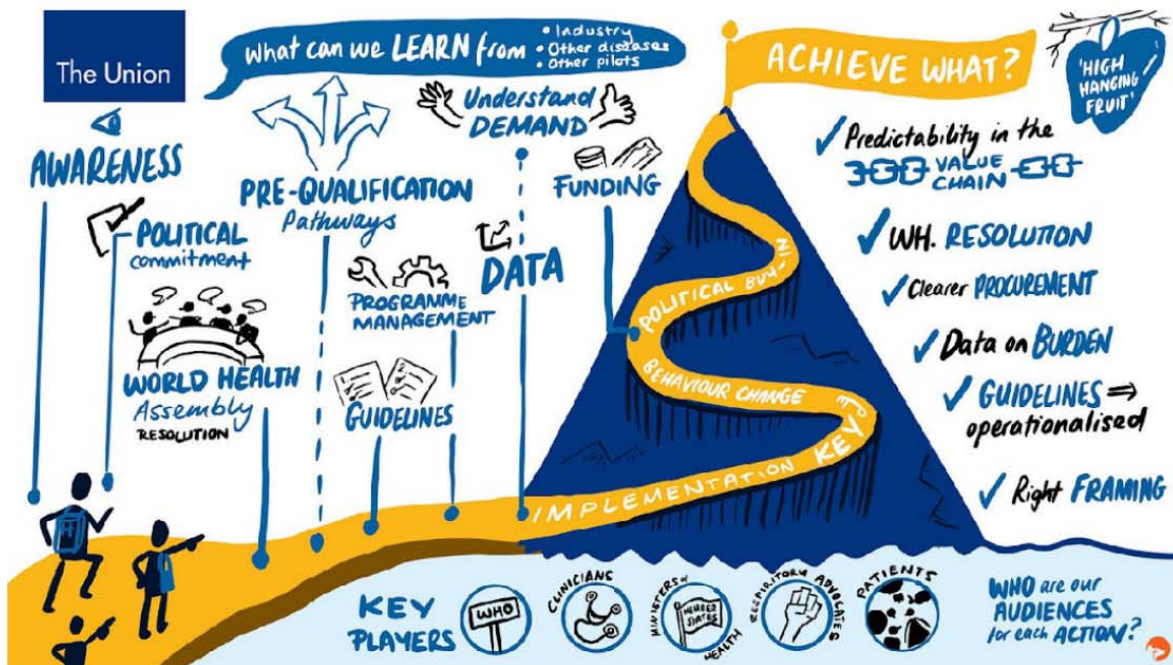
The Union

What can we LEARN from
• Industry
• Other diseases
• Other pilots

ACHIEVE WHAT?

'HIGH HANGING FRUIT'

AWARENESS

PRE-QUALIFICATION Pathways

Understand DEMAND

FUNDING

POLITICAL commitment

DATA

PROGRAMME MANAGEMENT

WORLD HEALTH Assembly RESOLUTION

GUIDELINES

POLITICAL BUY-IN

BEHAVIOUR CHANGE

KEY

IMPLEMENTATION

✓ Predictability in the VALUE CHAIN

✓ WH. RESOLUTION

✓ Clearer PROCUREMENT

✓ Data on BURDEN

✓ GUIDELINES ⟹ operationalised

✓ Right FRAMING

KEY PLAYERS

WHO

CLINICIANS

MINISTERS of HEALTH

MEMBER STATES

RESPIRATORY ADVOCATES

PATIENTS

WHO are our AUDIENCES for each ACTION?